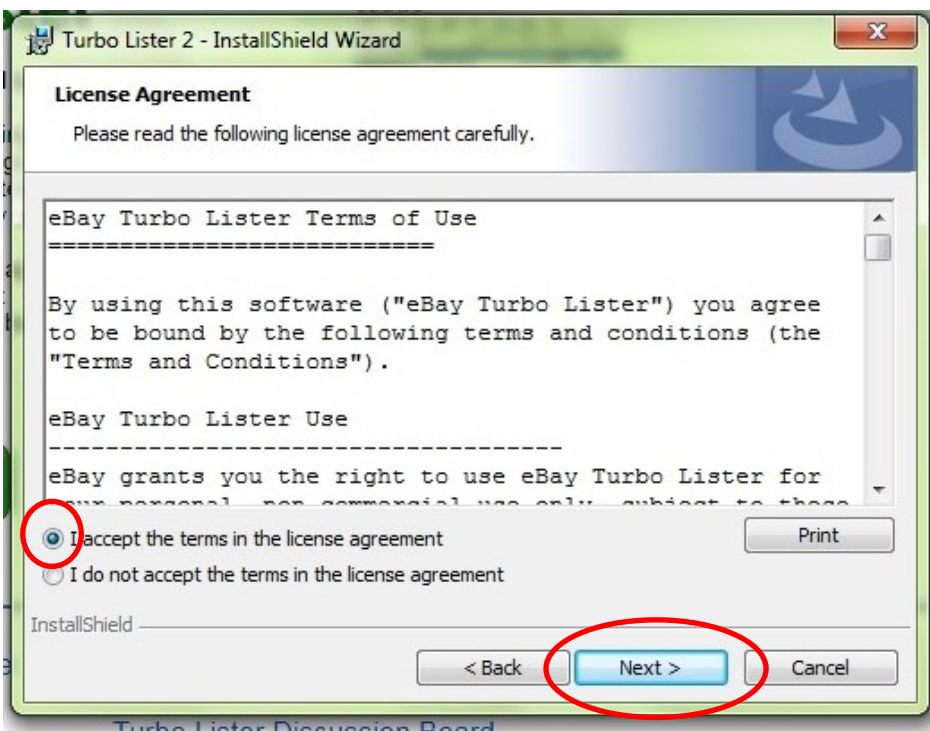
Turbo Lister 2 - InstallShield Wizard

License Agreement

Please read the following license agreement carefully.

eBay Turbo Lister Terms of Use
==========================

By using this software ("eBay Turbo Lister") you agree to be bound by the following terms and conditions (the "Terms and Conditions").

eBay Turbo Lister Use
----------------------------------

eBay grants you the right to use eBay Turbo Lister for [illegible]

I accept the terms in the license agreement

I do not accept the terms in the license agreement

Print

InstallShield

< Back

Next >

Cancel

Turbo Lister Discussion Board